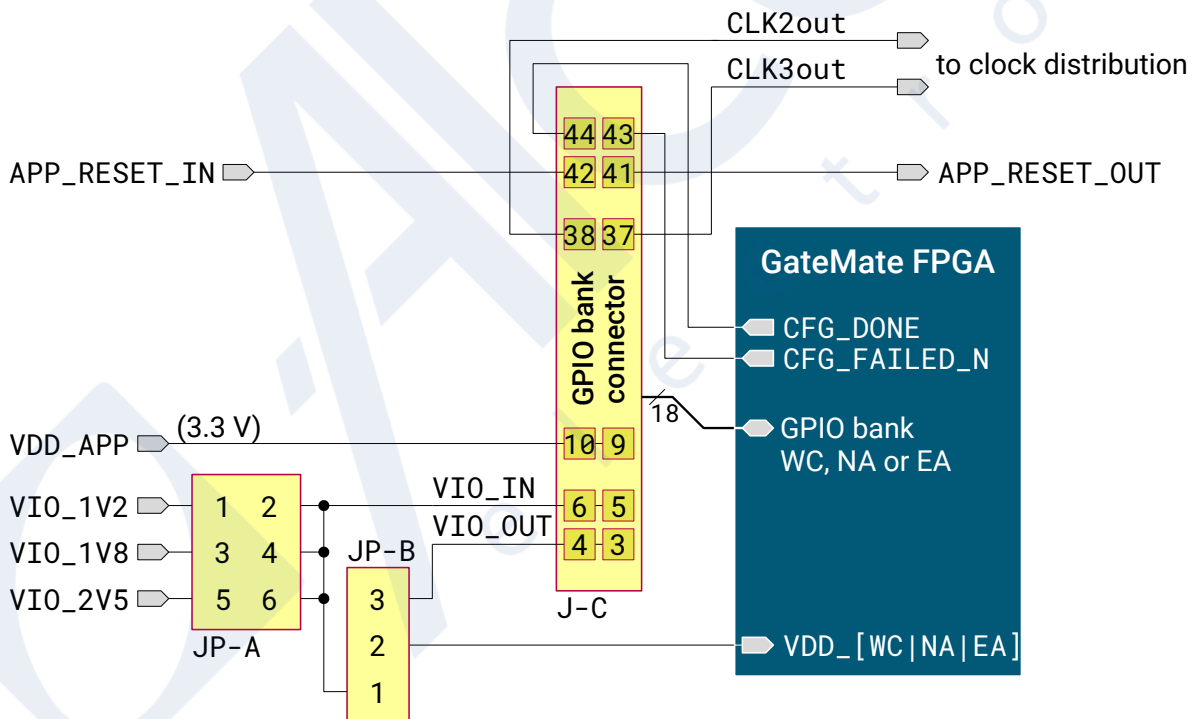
CLK2out
to clock distribution
CLK3out
APP_RESET_IN
44 43
42 41
APP_RESET_OUT
38 37
GateMate FPGA
GPIO bank connector
CFG_DONE
CFG_FAILED_N
18
GPIO bank
WC, NA or EA
VDD_APP
(3.3 V)
10 9
VIO_1V2
1 2
VIO_IN
6 5
VIO_OUT
VIO_1V8
3 4
JP-B
4 3
VIO_2V5
5 6
3
J-C
JP-A
2
VDD_[WC|NA|EA]
1